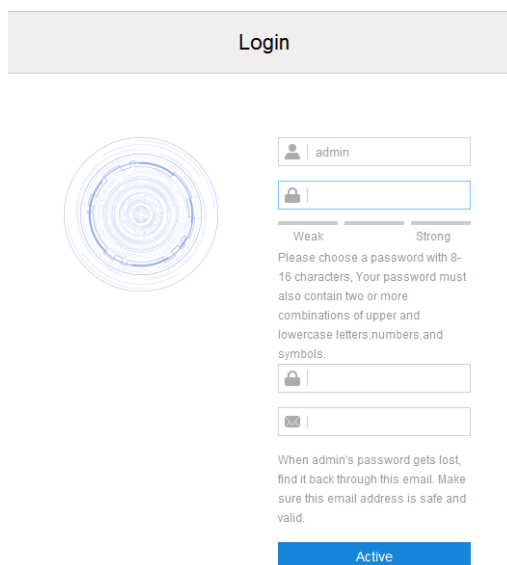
Login

admin

Weak Strong

Please choose a password with 8-16 characters, Your password must also contain two or more combinations of upper and lowercase letters,numbers,and symbols.

When admin's password gets lost, find it back through this email. Make sure this email address is safe and valid.

Active